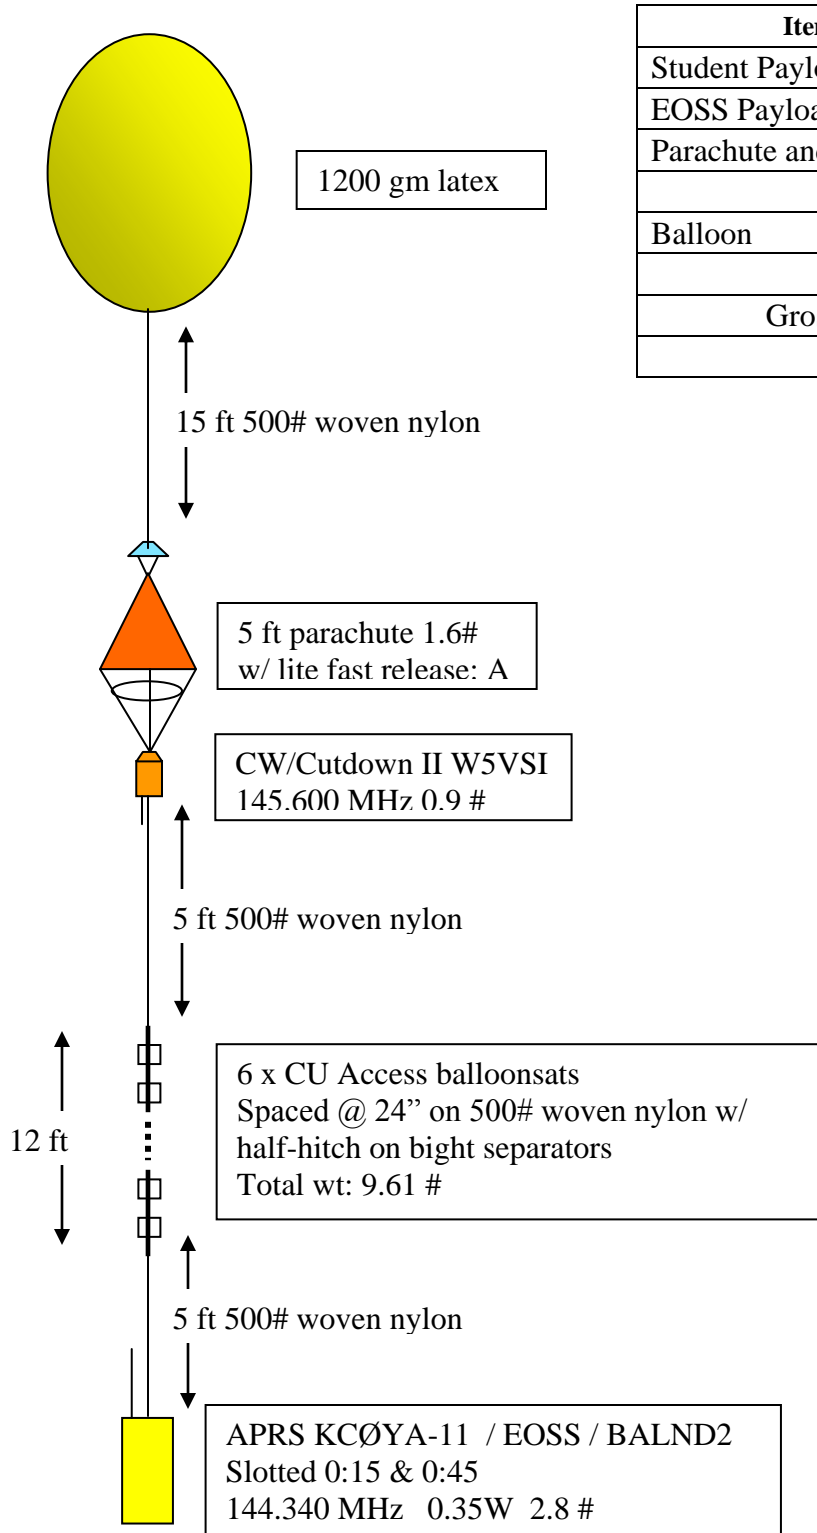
| Iter |
|---|
| Student Paylo |
| EOSS Payloa |
| Parachute an |
| |
| Balloon |
| |
| Gro |
| |

1200 gm latex

15 ft 500# woven nylon

5 ft parachute 1.6# w/ lite fast release: A

CW/Cutdown II W5VSI 145.600 MHz 0.9 #

5 ft 500# woven nylon

12 ft

6 x CU Access balloonsats
Spaced @ 24" on 500# woven nylon w/ half-hitch on bight separators
Total wt: 9.61 #

5 ft 500# woven nylon

APRS KCØYA-11 / EOSS / BALND2
Slotted 0:15 & 0:45
144.340 MHz 0.35W 2.8 #